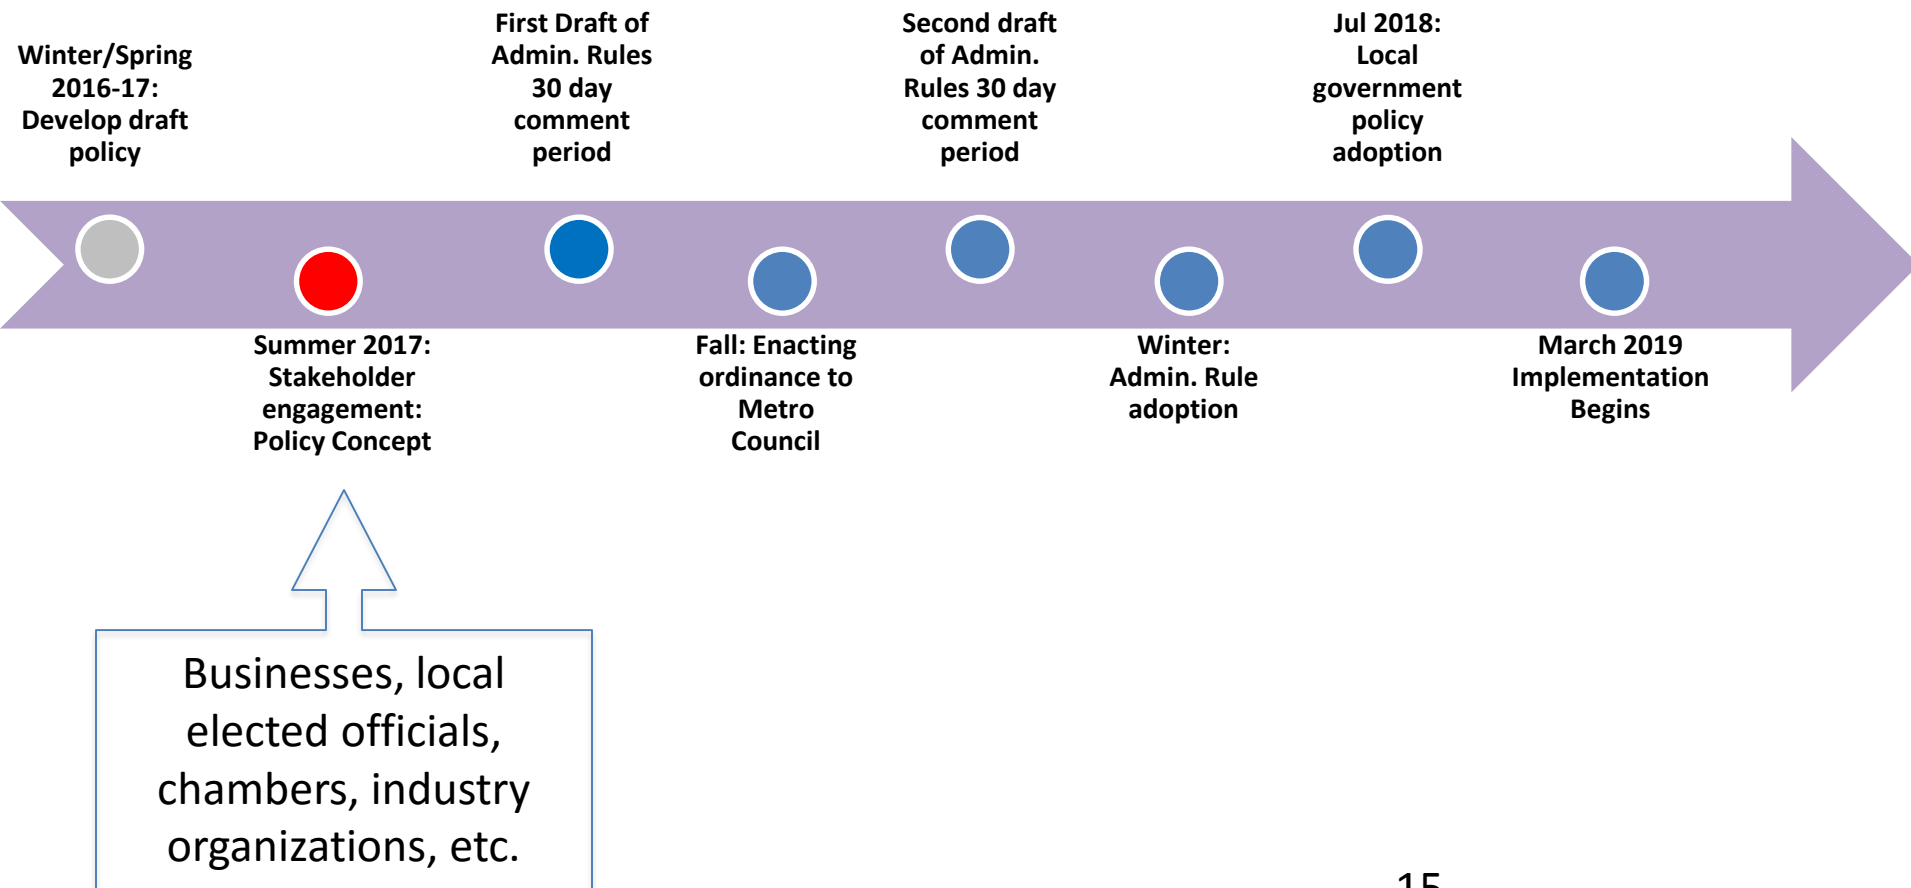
Winter/Spring 2016-17: Develop draft policy

First Draft of Admin. Rules 30 day comment period

Second draft of Admin. Rules 30 day comment period

Jul 2018: Local government policy adoption

Summer 2017: Stakeholder engagement: Policy Concept

Fall: Enacting ordinance to Metro Council

Winter: Admin. Rule adoption

March 2019 Implementation Begins

Businesses, local elected officials, chambers, industry organizations, etc.

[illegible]